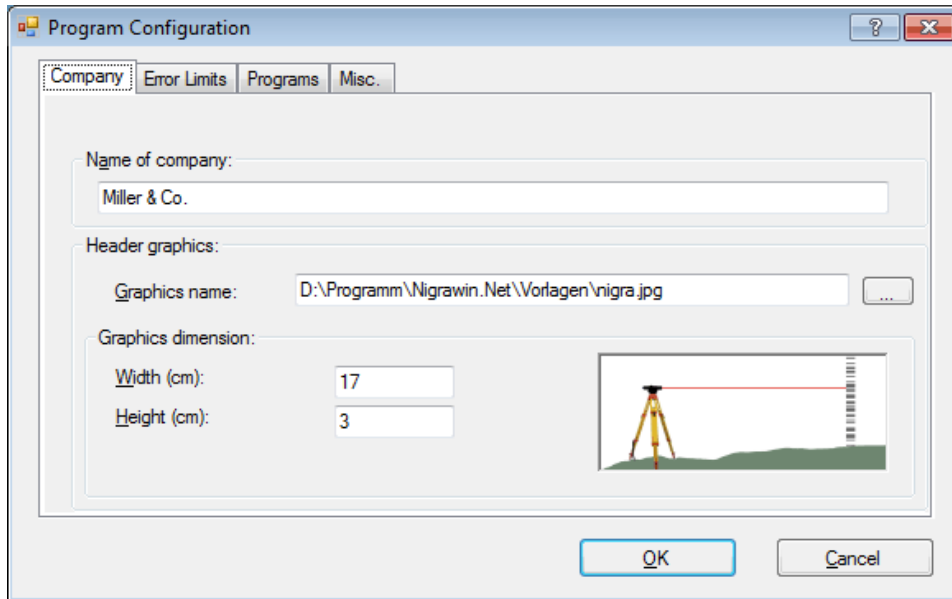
Program Configuration

?

Company | Error Limits | Programs | Misc.

Name of company:

Miller & Co.

Header graphics:

Graphics name: D:\Programm\Nigrawin.Net\Vorlagen\nigra.jpg ...

Graphics dimension:

Width (cm): 17

Height (cm): 3

OK

Cancel